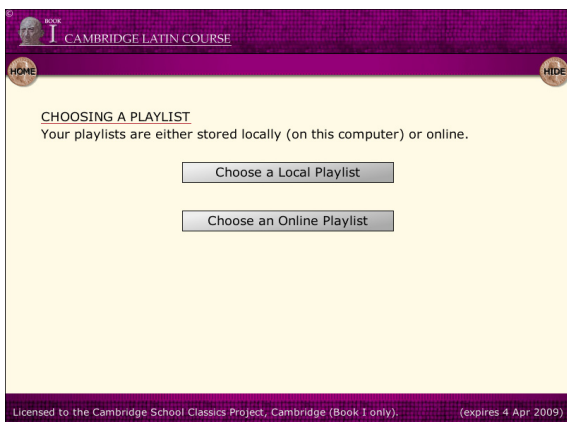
©
BOOK
I CAMBRIDGE LATIN COURSE

HOME

HIDE

CHOOSING A PLAYLIST
Your playlists are either stored locally (on this computer) or online.

Choose a Local Playlist

Choose an Online Playlist

Licensed to the Cambridge School Classics Project, Cambridge (Book I only). (expires 4 Apr 2009)